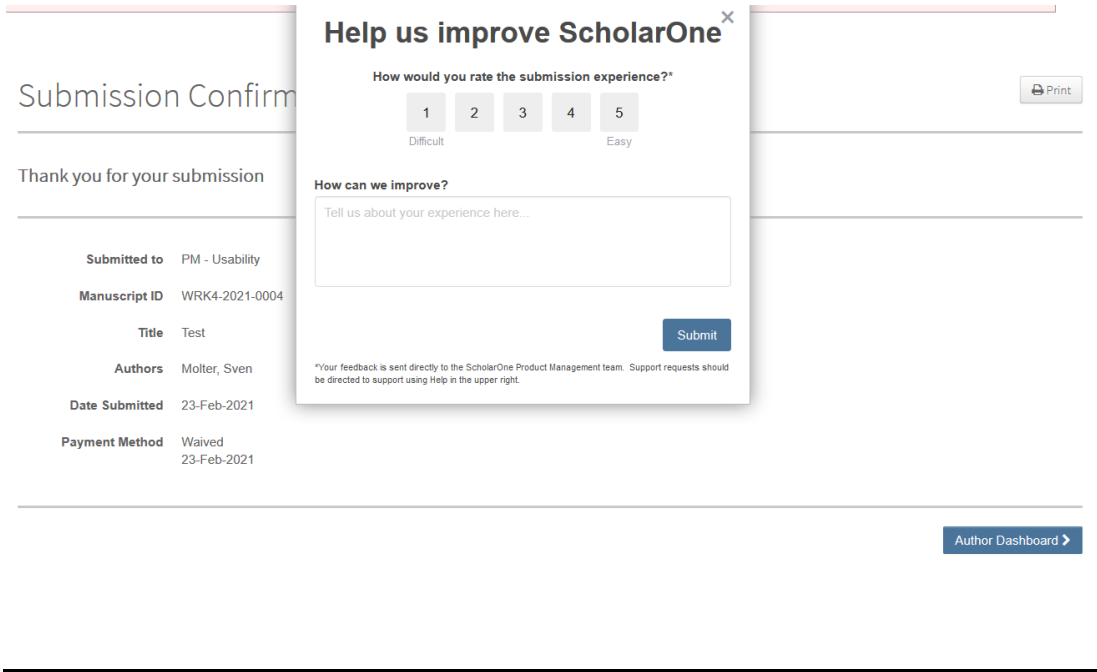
Submission Confirm

Print

Thank you for your submission

| | |
|---|---|
| Submitted to | PM - Usability |
| Manuscript ID | WRK4-2021-0004 |
| Title | Test |
| Authors | Molter, Sven |
| Date Submitted | 23-Feb-2021 |
| Payment Method | Waived 23-Feb-2021 |

Author Dashboard

Help us improve ScholarOne

×

How would you rate the submission experience?*

1 2 3 4 5

Difficult Easy

How can we improve?

Tell us about your experience here...

Submit

*Your feedback is sent directly to the ScholarOne Product Management team. Support requests should be directed to support using Help in the upper right.